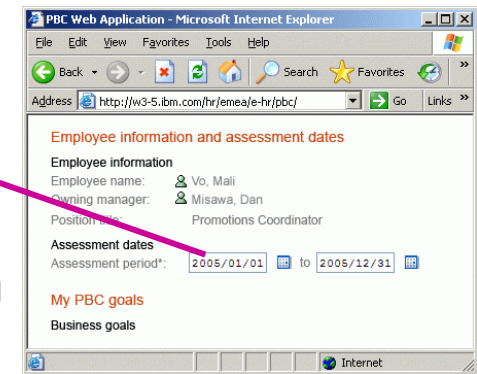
PBC Web Application - Microsoft Internet Explorer

File Edit View Favorites Tools Help

Back Search Favorites

Address http://w3-5.ibm.com/hr/emea/e-hr/pbc/ Go Links »

Employee information and assessment dates

Employee information

Employee name: Vo, Mali

Owning manager: Misawa, Dan

Position title: Promotions Coordinator

Assessment dates

Assessment period*: 2005/01/01 to 2005/12/31

My PBC goals

Business goals

Internet